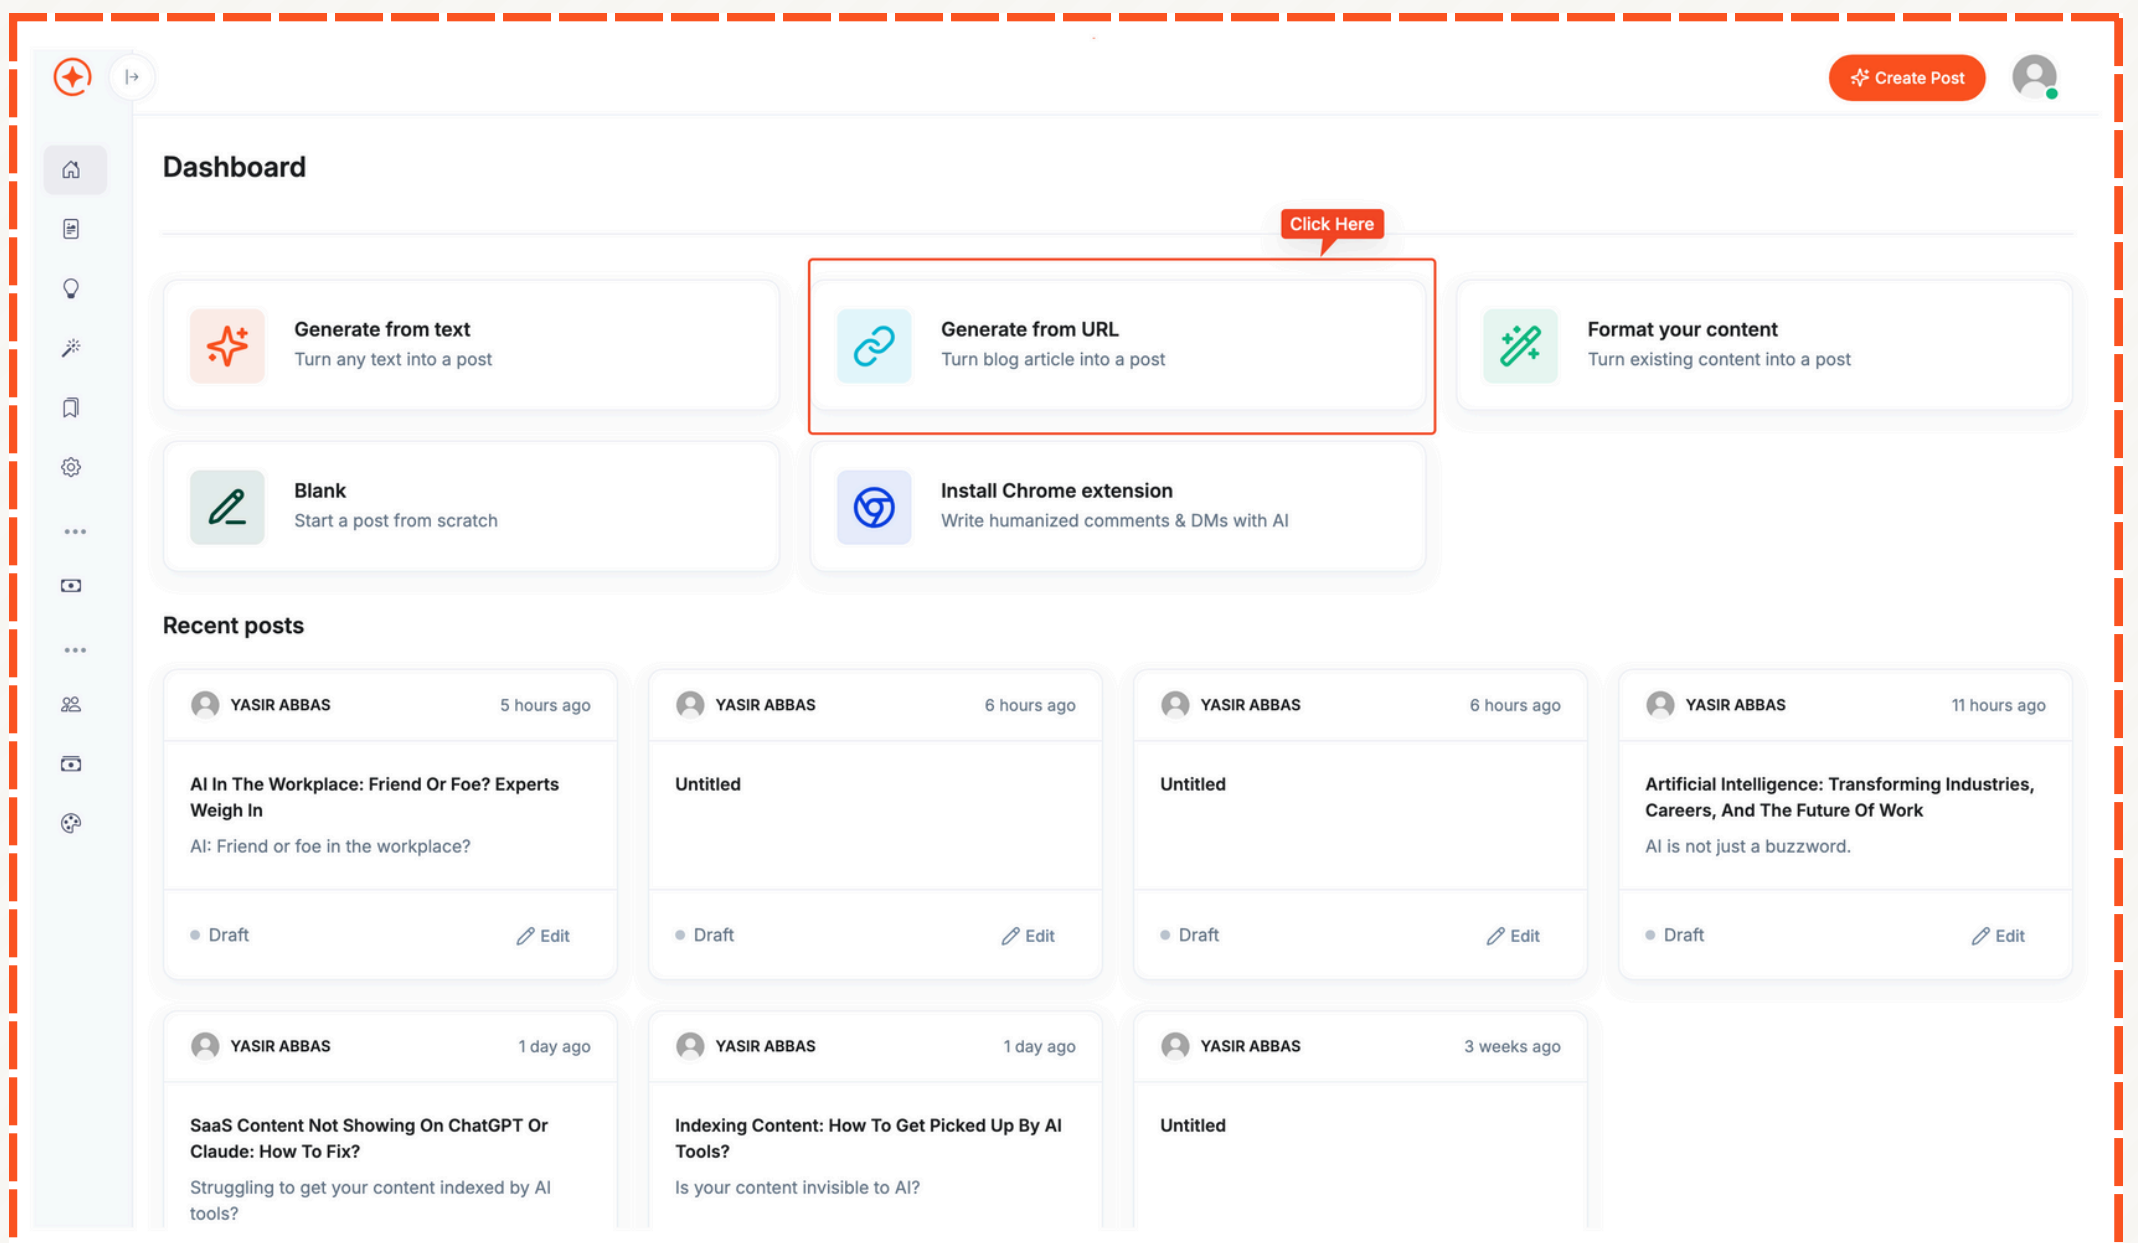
Create Post

Dashboard

Click Here

Generate from text
Turn any text into a post

Generate from URL
Turn blog article into a post

Format your content
Turn existing content into a post

Blank
Start a post from scratch

Install Chrome extension
Write humanized comments & DMs with AI

Recent posts

YASIR ABBAS 5 hours ago
AI In The Workplace: Friend Or Foe? Experts Weigh In
AI: Friend or foe in the workplace?
Draft Edit

YASIR ABBAS 6 hours ago
Untitled
Draft Edit

YASIR ABBAS 6 hours ago
Untitled
Draft Edit

YASIR ABBAS 11 hours ago
Artificial Intelligence: Transforming Industries, Careers, And The Future Of Work
AI is not just a buzzword.
Draft Edit

YASIR ABBAS 1 day ago
SaaS Content Not Showing On ChatGPT Or Claude: How To Fix?
Struggling to get your content indexed by AI tools?

YASIR ABBAS 1 day ago
Indexing Content: How To Get Picked Up By AI Tools?
Is your content invisible to AI?

YASIR ABBAS 3 weeks ago
Untitled